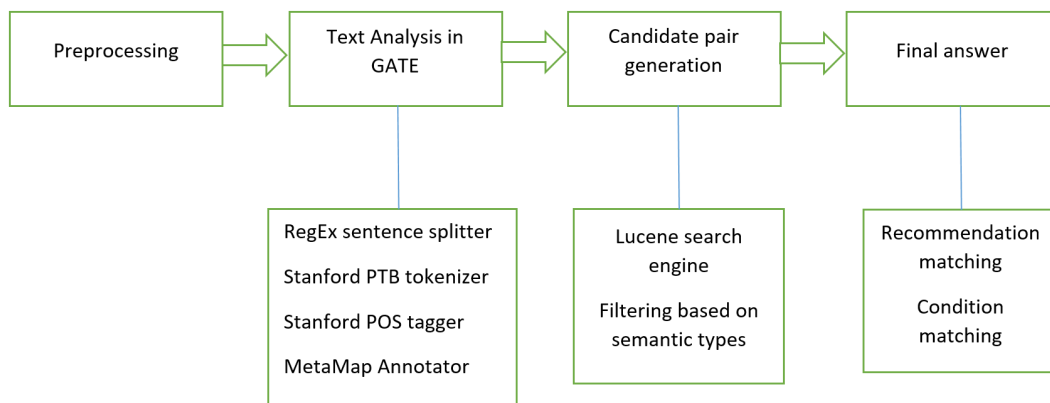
Preprocessing

Text Analysis in GATE

Candidate pair generation

Final answer

RegEx sentence splitter

Stanford PTB tokenizer

Stanford POS tagger

MetaMap Annotator

Lucene search engine

Filtering based on semantic types

Recommendation matching

Condition matching